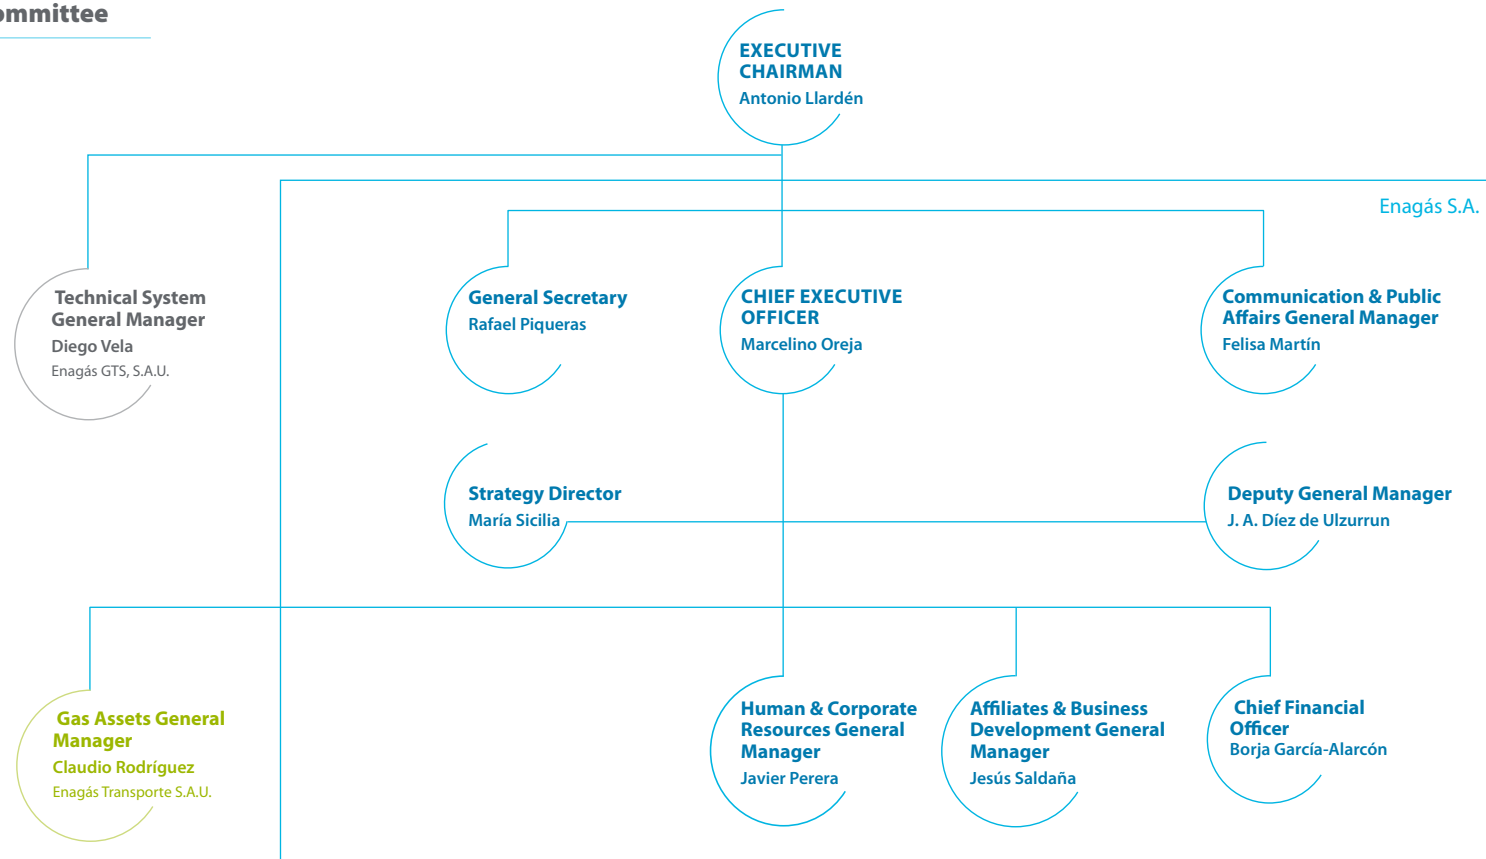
ommittee

EXECUTIVE CHAIRMAN
Antonio Llardén

Enagás S.A.

Technical System General Manager
Diego Vela
Enagás GTS, S.A.U.

General Secretary
Rafael Piqueras

CHIEF EXECUTIVE OFFICER
Marcelino Oreja

Communication & Public Affairs General Manager
Felisa Martín

Strategy Director
María Sicilia

Deputy General Manager
J. A. Díez de Ulzurrun

Gas Assets General Manager
Claudio Rodríguez
Enagás Transporte S.A.U.

Human & Corporate Resources General Manager
Javier Perera

Affiliates & Business Development General Manager
Jesús Saldaña

Chief Financial Officer
Borja García-Alarcón